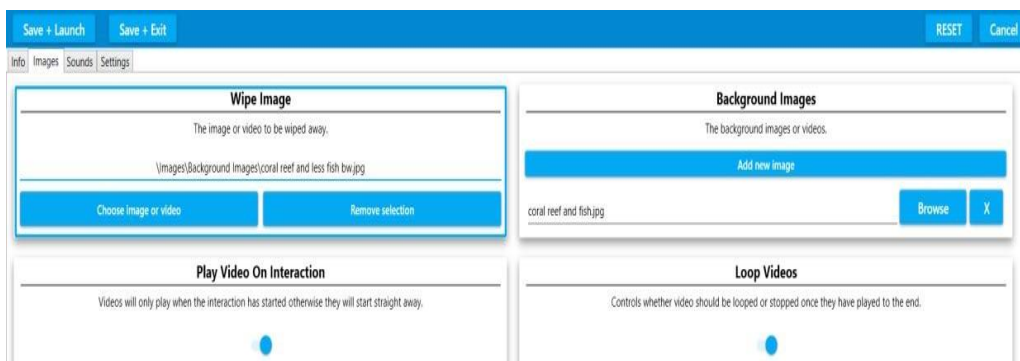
Save + Launch Save + Exit RESET Cancel

Info Images Sounds Settings

Wipe Image

The image or video to be wiped away.

\Images\Background Images\coral reef and less fish bw.jpg

Choose image or video Remove selection

Background Images

The background images or videos.

Add new image

coral reef and fish.jpg Browse X

Play Video On Interaction

Videos will only play when the interaction has started otherwise they will start straight away.

Loop Videos

Controls whether video should be looped or stopped once they have played to the end.